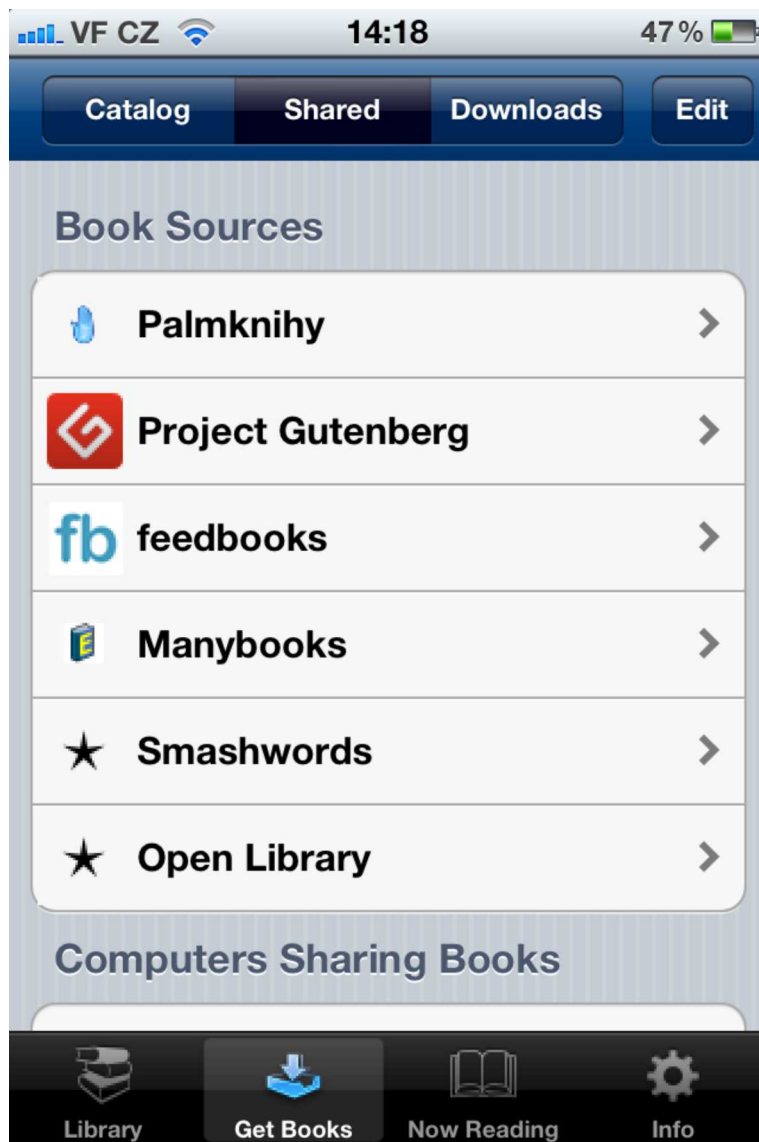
VF CZ 14:18 47 %

Catalog Shared Downloads Edit

Book Sources

Palmknihy

Project Gutenberg

fb feedbooks

Manybooks

Smashwords

Open Library

Computers Sharing Books

Library Get Books Now Reading Info